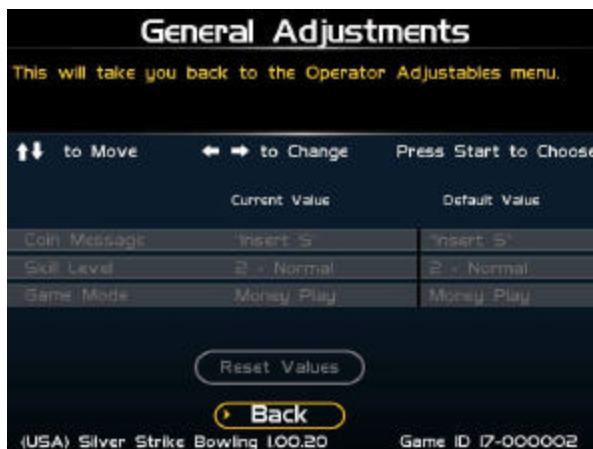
General Adjustments

This will take you back to the Operator Adjustables menu.

↑↓ to Move ← → to Change Press Start to Choose

| | Current Value | Default Value |
|---|---|---|
| Coin Message | "Insert $" | "Insert $" |
| Skill Level | 2 - Normal | 2 - Normal |
| Game Mode | Money Play | Money Play |

Reset Values

Back

(USA) Silver Strike Bowling 1.00.20 Game ID 17-000002